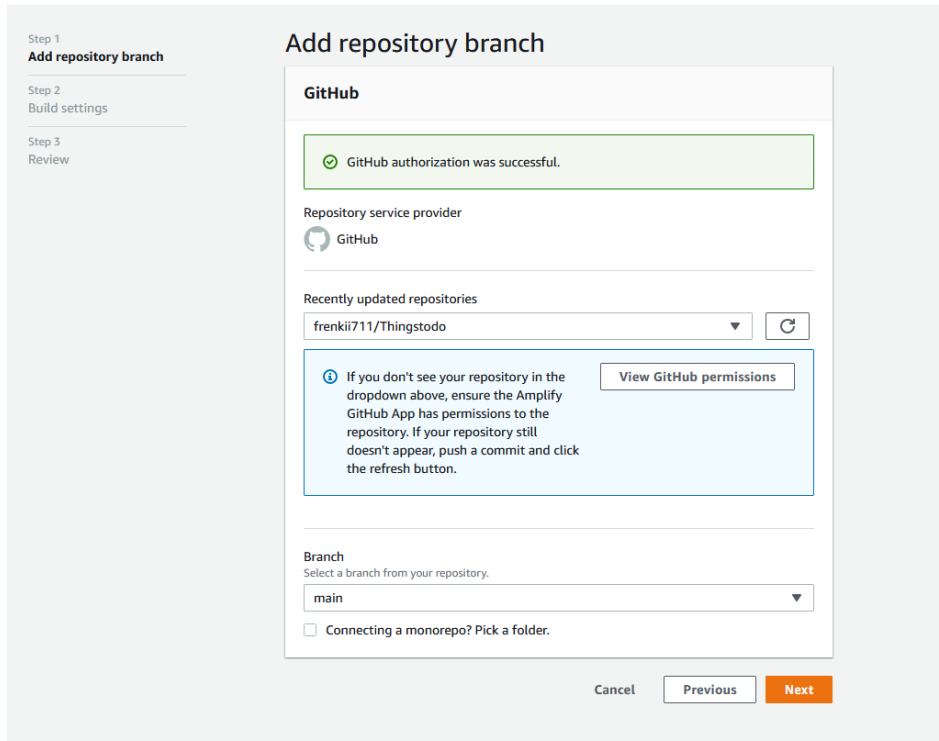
Step 1
Add repository branch

Step 2
Build settings

Step 3
Review

Add repository branch

GitHub

GitHub authorization was successful.

Repository service provider

GitHub

Recently updated repositories

frenkii711/Thingstodo

If you don't see your repository in the dropdown above, ensure the Amplify GitHub App has permissions to the repository. If your repository still doesn't appear, push a commit and click the refresh button.

View GitHub permissions

Branch
Select a branch from your repository.

main

Connecting a monorepo? Pick a folder.

Cancel

Previous

Next